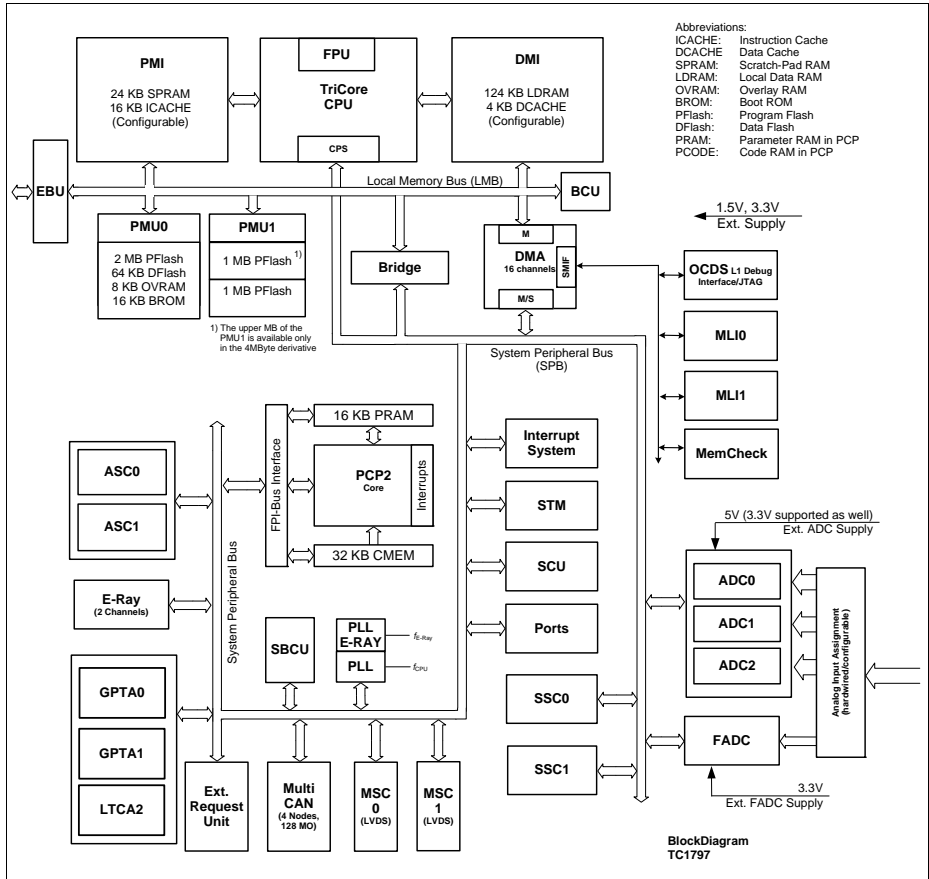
Abbreviations:

| | |
|---|---|
| ICACHE: | Instruction Cache |
| DCACHE | Data Cache |
| SPRAM: | Scratch-Pad RAM |
| LDRAM: | Local Data RAM |
| OVRAM: | Overlay RAM |
| BROM: | Boot ROM |
| PFlash: | Program Flash |
| DFlash: | Data Flash |
| PRAM: | Parameter RAM in PCP |
| PCODE: | Code RAM in PCP |

PMI
24 KB SPRAM
16 KB ICACHE
(Configurable)

FPU
TriCore CPU
CPS

DMI
124 KB LDRAM
4 KB DCACHE
(Configurable)

EBU

Local Memory Bus (LMB)

BCU

1.5V, 3.3V
Ext. Supply

PMU0
2 MB PFlash
64 KB DFlash
8 KB OVRAM
16 KB BROM

PMU1
1 MB PFlash 1)
1 MB PFlash

1) The upper MB of the PMU1 is available only in the 4MByte derivative

Bridge

M
DMA
16 channels
SMIF
M/S

OCDS L1 Debug Interface/JTAG

MLI0

MLI1

MemCheck

System Peripheral Bus (SPB)

16 KB PRAM
FPI-Bus Interface
PCP2 Core
Interrupts
32 KB CMEM

ASC0
ASC1

Interrupt System
STM
SCU
Ports

System Peripheral Bus

E-Ray
(2 Channels)

SBCU

PLL E-RAY $f_{E-Ray}$
PLL $f_{CPU}$

5V (3.3V supported as well)
Ext. ADC Supply

ADC0
ADC1
ADC2

Analog Input Assignment (hardwired/configurable)

GPTA0
GPTA1
LTCA2

SSC0
SSC1

FADC

3.3V
Ext. FADC Supply

Ext. Request Unit

Multi CAN
(4 Nodes, 128 MO)

MSC 0
(LVDS)

MSC 1
(LVDS)

BlockDiagram
TC1797